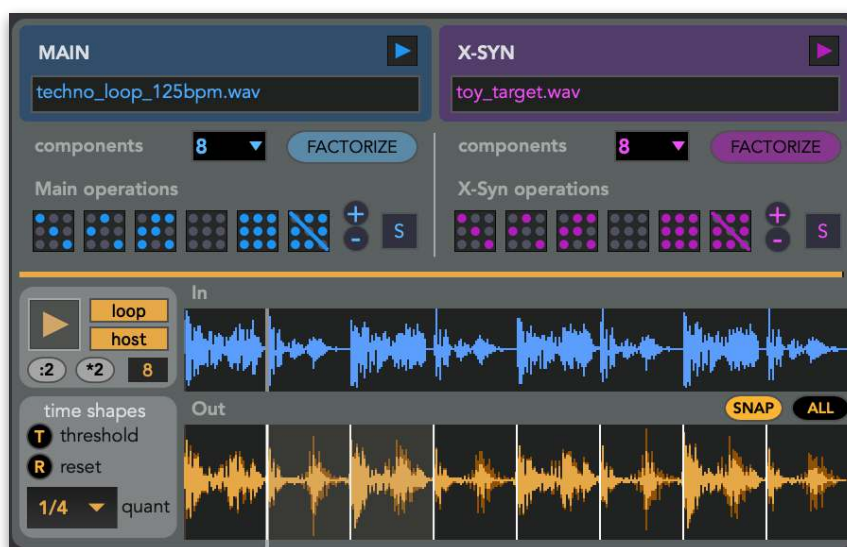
MAIN

techno_loop_125bpm.wav

X-SYN

toy_target.wav

components 8 FACTORIZE

components 8 FACTORIZE

Main operations

X-Syn operations

+ - S

+ - S

loop

host

:2 *2 8

In

time shapes

T threshold

R reset

1/4 quant

Out

SNAP ALL